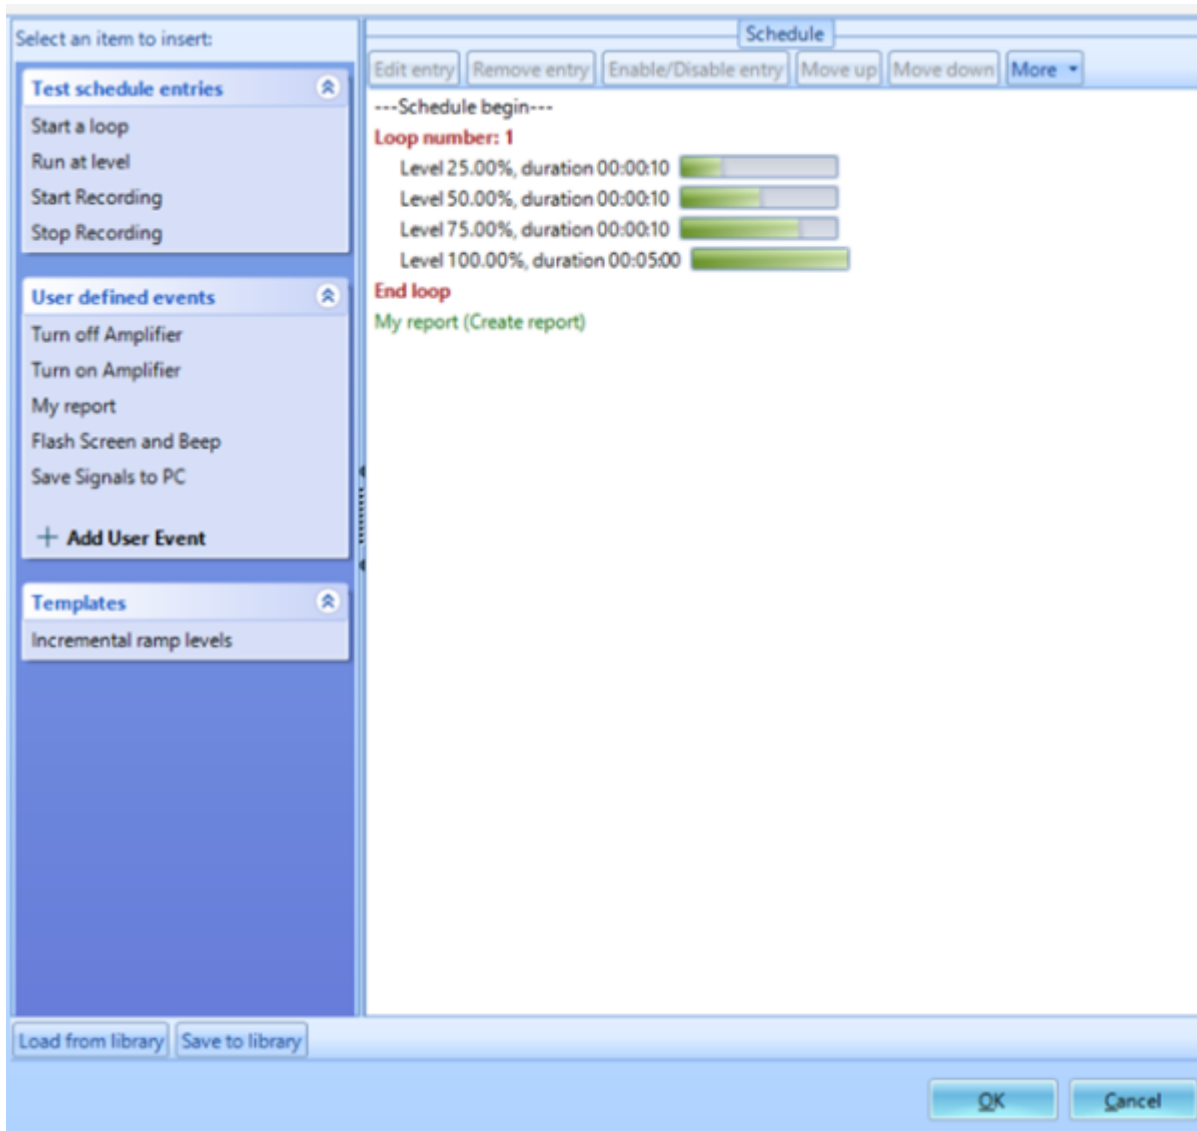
Select an item to insert:

Test schedule entries
Start a loop
Run at level
Start Recording
Stop Recording

User defined events
Turn off Amplifier
Turn on Amplifier
My report
Flash Screen and Beep
Save Signals to PC
+ Add User Event

Templates
Incremental ramp levels

Schedule
Edit entry | Remove entry | Enable/Disable entry | Move up | Move down | More

---Schedule begin---
Loop number: 1
Level 25.00%, duration 00:00:10
Level 50.00%, duration 00:00:10
Level 75.00%, duration 00:00:10
Level 100.00%, duration 00:05:00
End loop
My report (Create report)

Load from library | Save to library

OK | Cancel